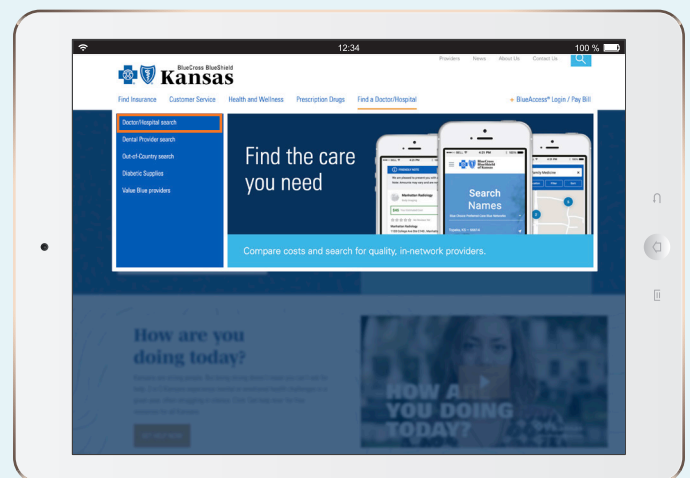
12:34

100 %

BlueCross BlueShield Kansas

Providers News About Us Contact Us

Find Insurance Customer Service Health and Wellness Prescription Drugs Find a Doctor/Hospital

+ BlueAccess® Login / Pay Bill

Doctor/Hospital search

Dental Provider search

Out-of-Country search

Diabetic Supplies

Value Blue providers

Find the care you need

Search Names

Manhattan Radiology

Compare costs and search for quality, in-network providers.

How are you doing today?

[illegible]

HOW ARE YOU DOING TODAY?